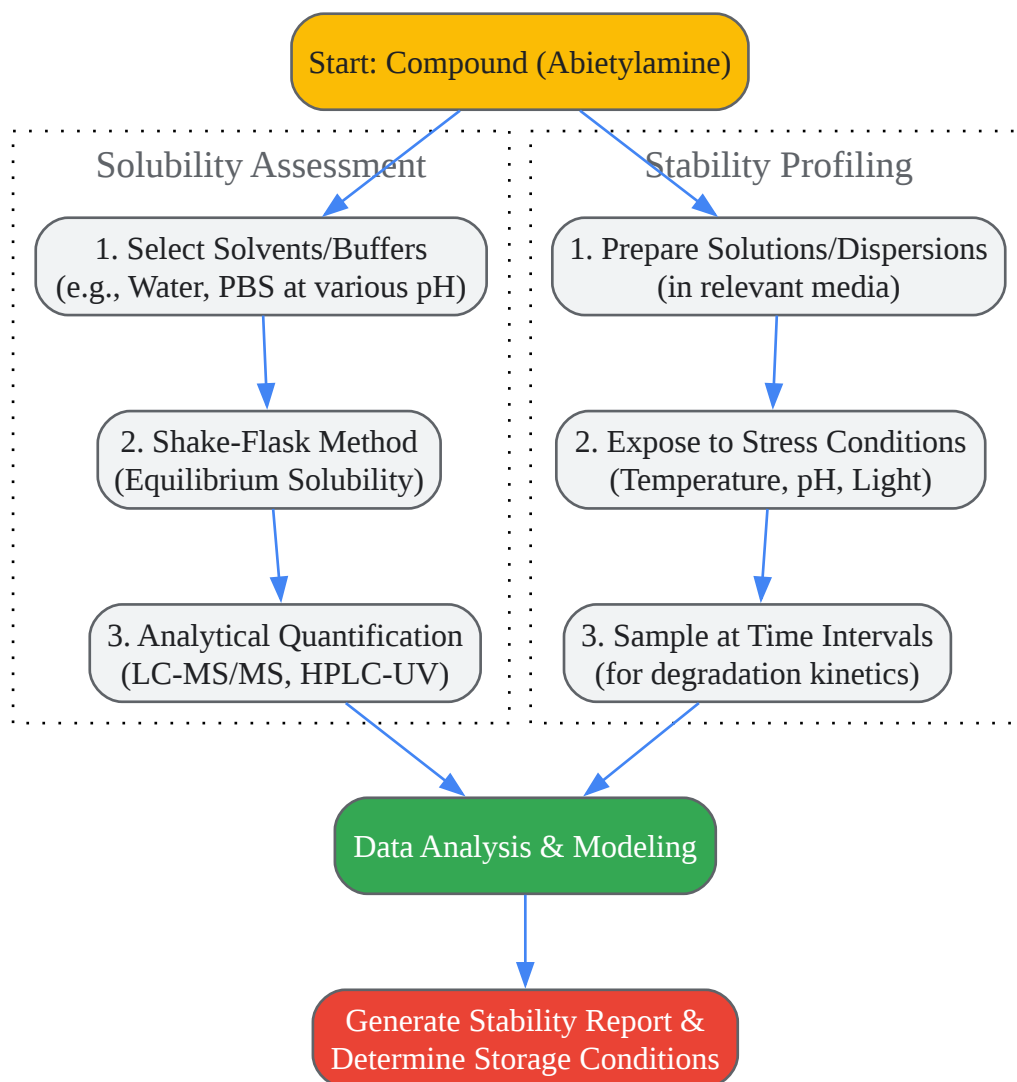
Start: Compound (Abietylamine)

Solubility Assessment

1. Select Solvents/Buffers (e.g., Water, PBS at various pH)

2. Shake-Flask Method (Equilibrium Solubility)

3. Analytical Quantification (LC-MS/MS, HPLC-UV)

Stability Profiling

1. Prepare Solutions/Dispersions (in relevant media)

2. Expose to Stress Conditions (Temperature, pH, Light)

3. Sample at Time Intervals (for degradation kinetics)

Data Analysis & Modeling

Generate Stability Report & Determine Storage Conditions